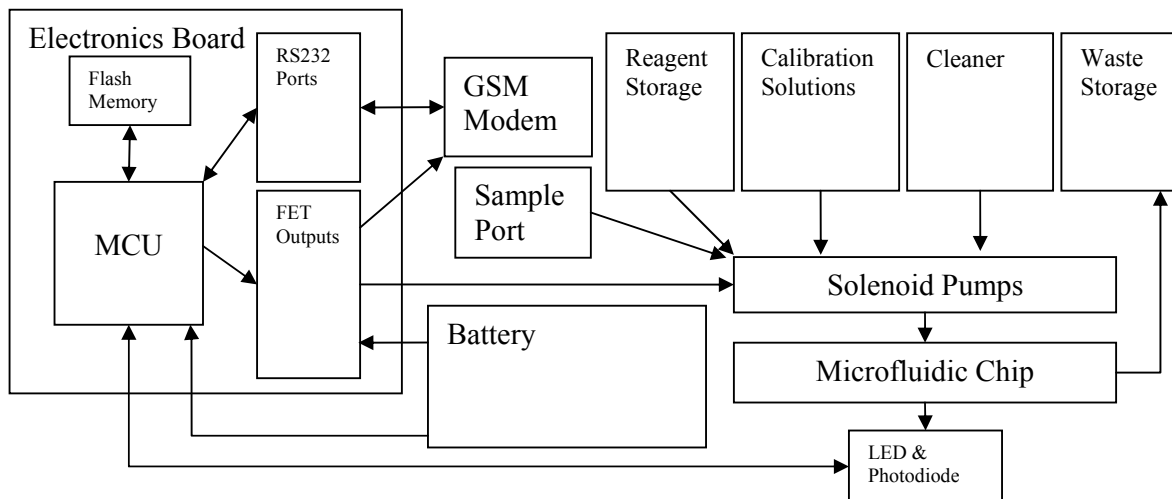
Electronics Board

Flash Memory

RS232 Ports

MCU

FET Outputs

GSM Modem

Sample Port

Reagent Storage

Calibration Solutions

Cleaner

Waste Storage

Solenoid Pumps

Battery

Microfluidic Chip

LED & Photodiode